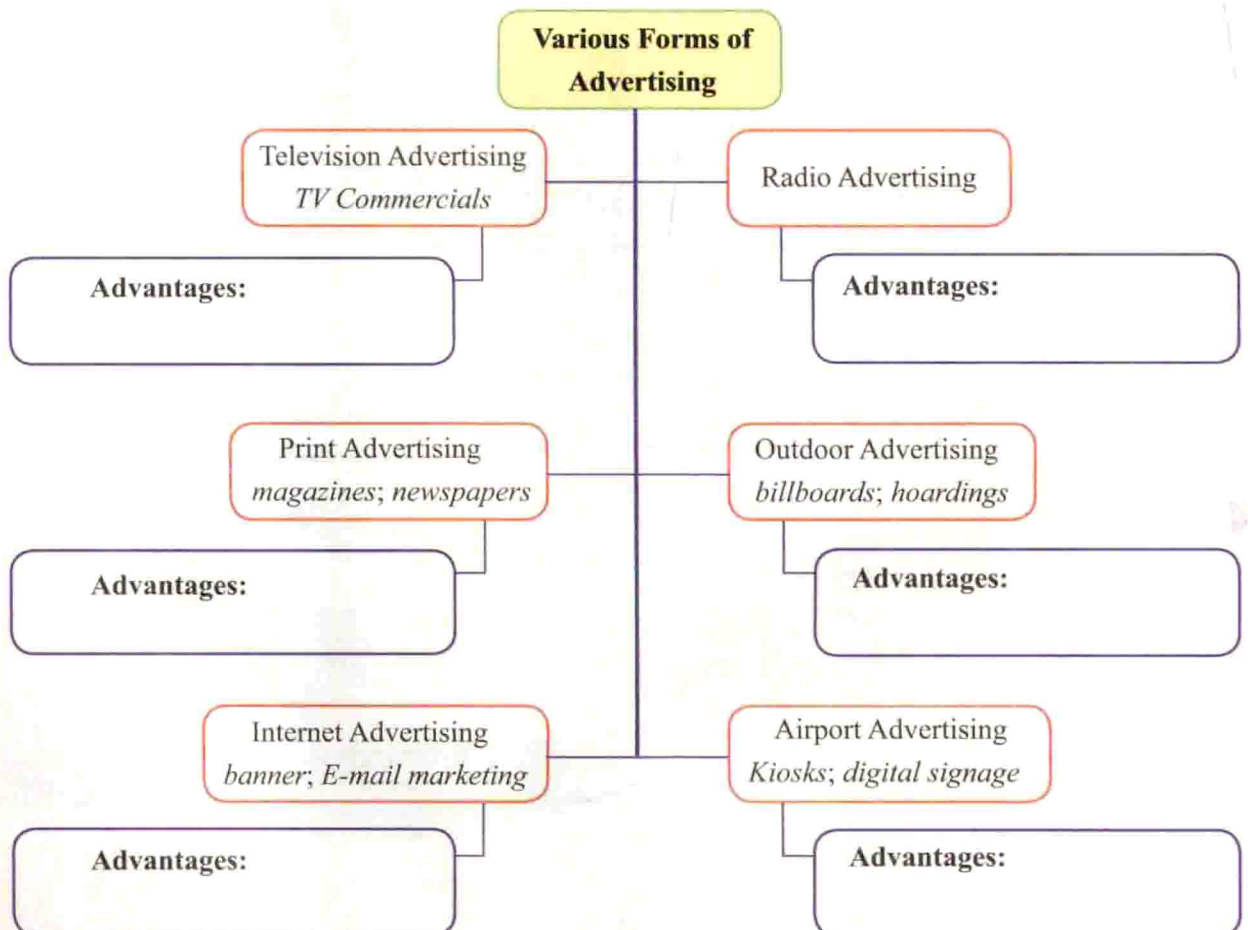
Various Forms of Advertising

Television Advertising
TV Commercials

Advantages:

Radio Advertising

Advantages:

Print Advertising
magazines; newspapers

Advantages:

Outdoor Advertising
billboards; hoardings

Advantages:

Internet Advertising
banner; E-mail marketing

Advantages:

Airport Advertising
Kiosks; digital signage

Advantages: